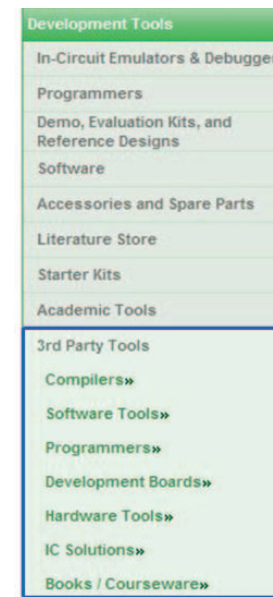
Development Tools

In-Circuit Emulators & Debugge

Programmers

Demo, Evaluation Kits, and Reference Designs

Software

Accessories and Spare Parts

Literature Store

Starter Kits

Academic Tools

3rd Party Tools

Compilers»

Software Tools»

Programmers»

Development Boards»

Hardware Tools»

IC Solutions»

Books / Courseware»